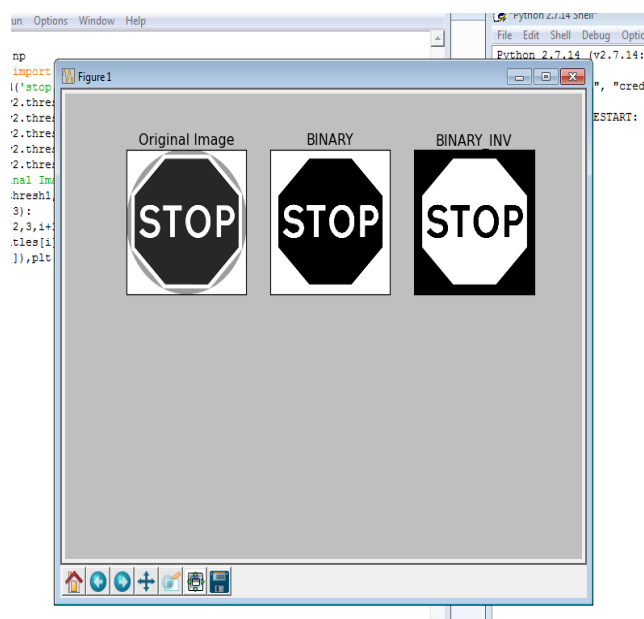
un Options Window Help

np
import
('stop
2.thres
2.thres
2.thres
2.thres
2.thres
nal Ima
hresh1,
3):
2,3,i+1
tles[i]
]),plt

Python 2.7.14 Shell
File Edit Shell Debug Optio
Python 2.7.14 (v2.7.14:
", "cred
ESTART:

Figure 1

Original Image
STOP
BINARY
STOP
BINARY_INV
STOP